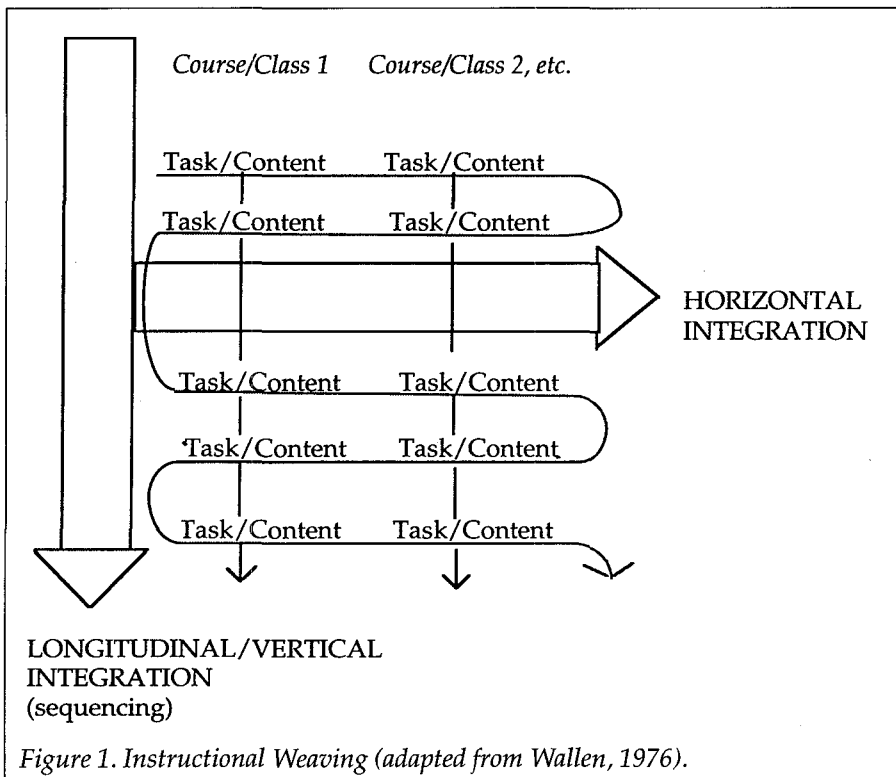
Course/Class 1 Course/Class 2, etc.

Task/Content Task/Content

Task/Content Task/Content

HORIZONTAL INTEGRATION

Task/Content Task/Content

Task/Content Task/Content

Task/Content Task/Content

LONGITUDINAL/VERTICAL INTEGRATION (sequencing)

Figure 1. Instructional Weaving (adapted from Wallen, 1976).